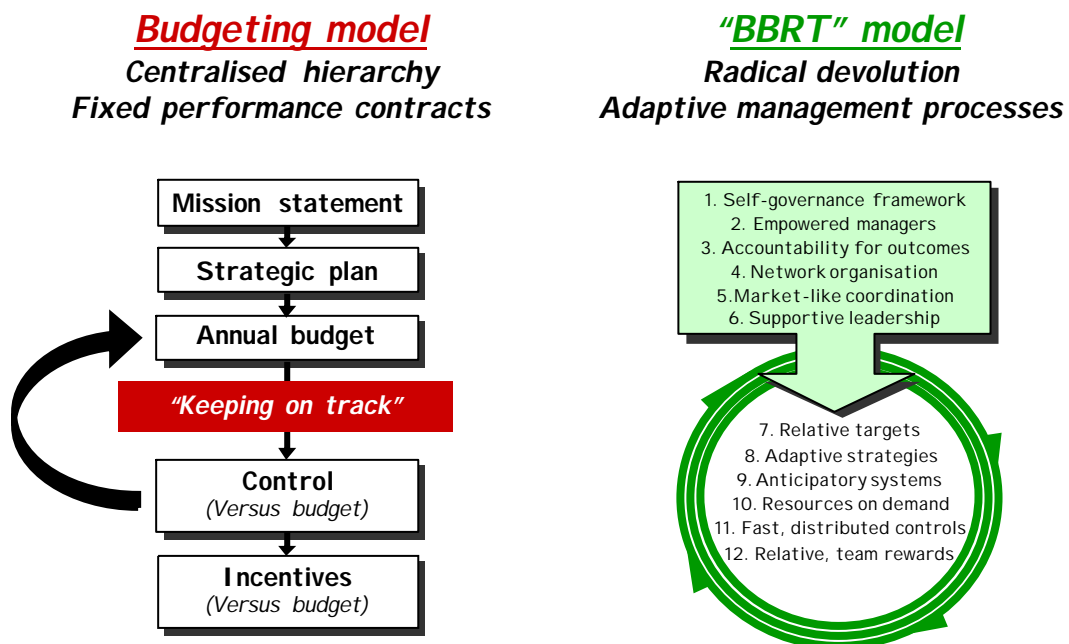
Budgeting model
Centralised hierarchy
Fixed performance contracts

"BBRT" model
Radical devolution
Adaptive management processes

Mission statement

Strategic plan

Annual budget

"Keeping on track"

Control
(Versus budget)

Incentives
(Versus budget)

1. Self-governance framework
2. Empowered managers
3. Accountability for outcomes
4. Network organisation
5.Market-like coordination
6. Supportive leadership

7. Relative targets
8. Adaptive strategies
9. Anticipatory systems
10. Resources on demand
11. Fast, distributed controls
12. Relative, team rewards